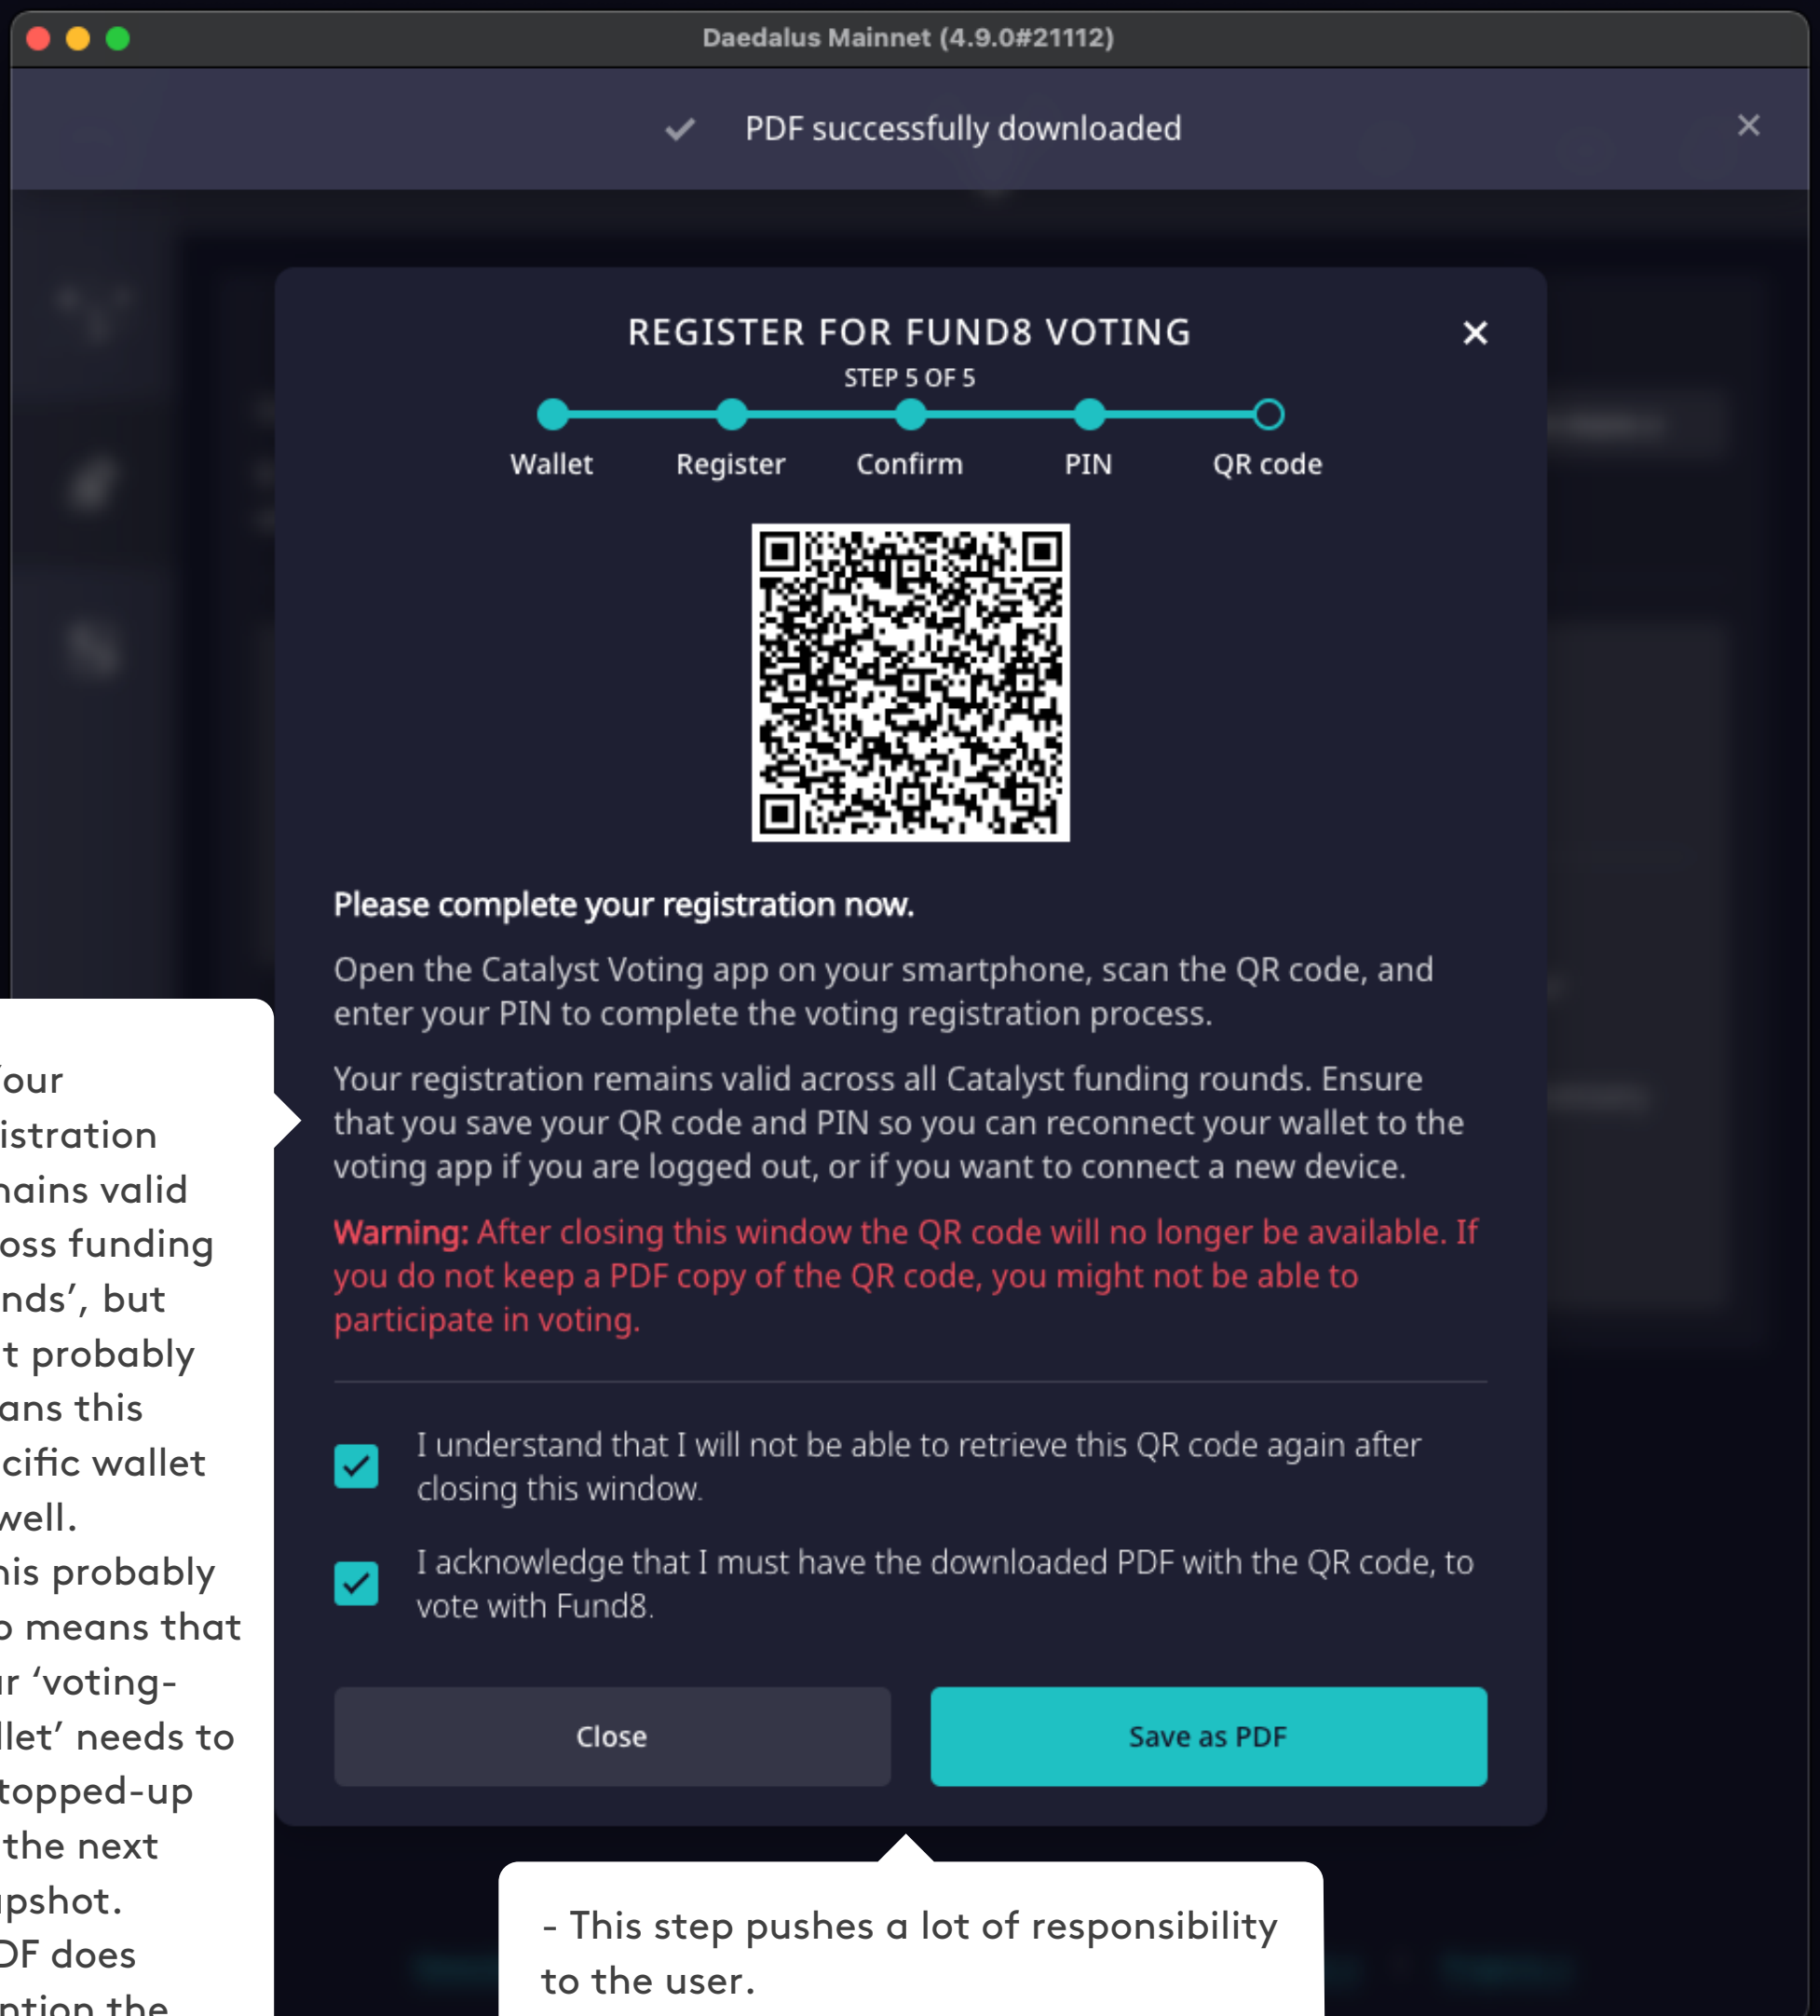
Daedalus Mainnet (4.9.0#21112)

PDF successfully downloaded

REGISTER FOR FUND8 VOTING

STEP 5 OF 5

Wallet Register Confirm PIN QR code

Please complete your registration now.

Open the Catalyst Voting app on your smartphone, scan the QR code, and enter your PIN to complete the voting registration process.

Your registration remains valid across all Catalyst funding rounds. Ensure that you save your QR code and PIN so you can reconnect your wallet to the voting app if you are logged out, or if you want to connect a new device.

Warning: After closing this window the QR code will no longer be available. If you do not keep a PDF copy of the QR code, you might not be able to participate in voting.

I understand that I will not be able to retrieve this QR code again after closing this window.

I acknowledge that I must have the downloaded PDF with the QR code, to vote with Fund8.

Close

Save as PDF

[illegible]our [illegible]istration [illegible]ains valid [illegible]oss funding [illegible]nds', but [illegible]t probably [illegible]ans this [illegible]cific wallet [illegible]well. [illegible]his probably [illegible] means that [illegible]r 'voting- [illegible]llet' needs to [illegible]topped-up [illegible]the next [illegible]pshot. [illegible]DF does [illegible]ntion the

- This step pushes a lot of responsibility to the user.